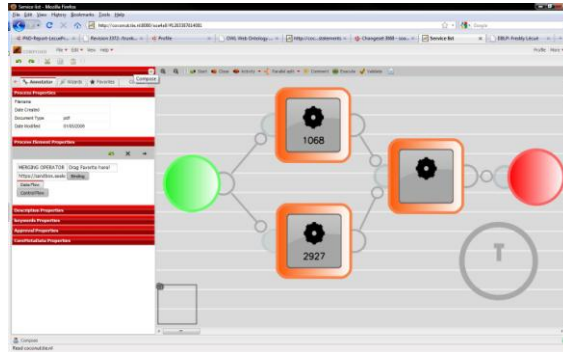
Service list - Mozilla Firefox

File Edit View History Bookmarks Tools Help

Google

PhD Report LocusP... Revision 1972: /trunk... Profile OWL Web Ontology ... http://cs...statements Changeset 3969 - sou... Service list EBLP: Freddy Lecue

File Edit View Help

Profile View

Compose

Annotation Objects Favorites

Start Clear Activity Parallel split Comment Execute Validate

Process Properties

Filename

Date Created

Document Type pdf

Date Modified 01/05/2009

Process Element Properties

MERGING OPERATOR Drag Favorite here!

https://sandbox.seeks Binding

Data Flow

Control Flow

Description Properties

Keywords Properties

Approval Properties

CoreMetadata Properties

1068

2927

T

Compose

Read